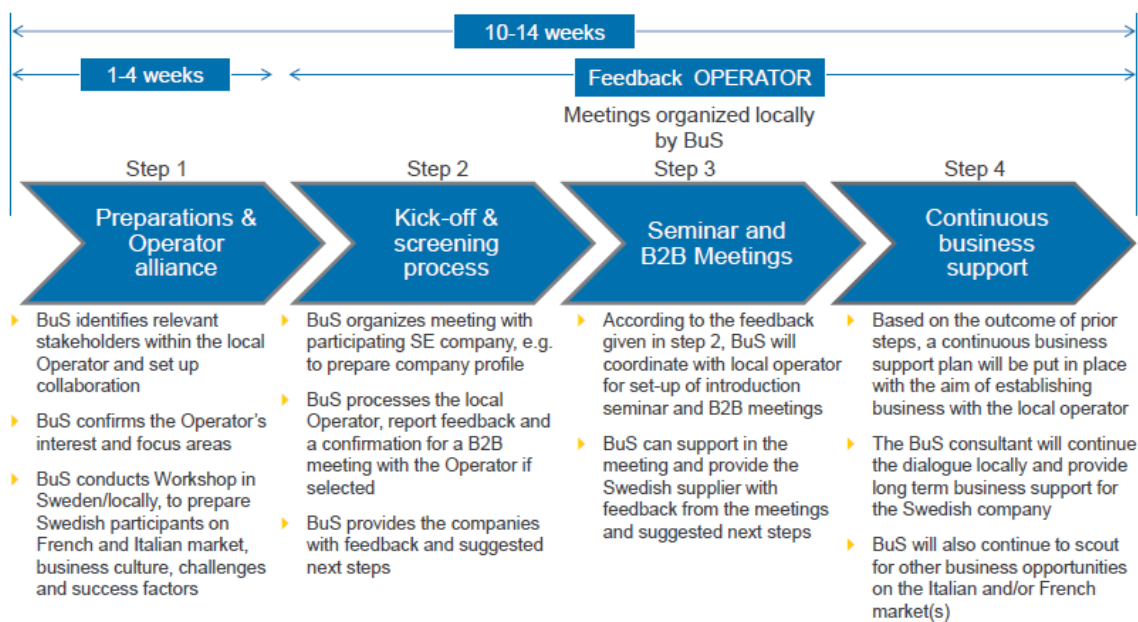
10-14 weeks

1-4 weeks

Feedback OPERATOR

Meetings organized locally by BuS

Step 1

Preparations & Operator alliance

- BuS identifies relevant stakeholders within the local Operator and set up collaboration
- BuS confirms the Operator's interest and focus areas
- BuS conducts Workshop in Sweden/locally, to prepare Swedish participants on French and Italian market, business culture, challenges and success factors

Step 2

Kick-off & screening process

- BuS organizes meeting with participating SE company, e.g. to prepare company profile
- BuS processes the local Operator, report feedback and a confirmation for a B2B meeting with the Operator if selected
- BuS provides the companies with feedback and suggested next steps

Step 3

Seminar and B2B Meetings

- According to the feedback given in step 2, BuS will coordinate with local operator for set-up of introduction seminar and B2B meetings
- BuS can support in the meeting and provide the Swedish supplier with feedback from the meetings and suggested next steps

Step 4

Continuous business support

- Based on the outcome of prior steps, a continuous business support plan will be put in place with the aim of establishing business with the local operator
- The BuS consultant will continue the dialogue locally and provide long term business support for the Swedish company
- BuS will also continue to scout for other business opportunities on the Italian and/or French market(s)